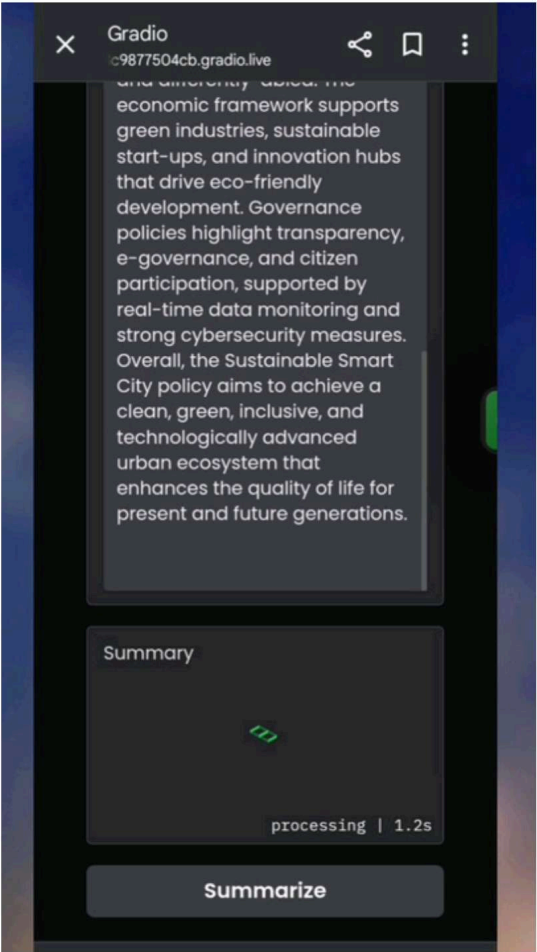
Gradio
c9877504cb.gradio.live

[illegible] economic framework supports green industries, sustainable start-ups, and innovation hubs that drive eco-friendly development. Governance policies highlight transparency, e-governance, and citizen participation, supported by real-time data monitoring and strong cybersecurity measures. Overall, the Sustainable Smart City policy aims to achieve a clean, green, inclusive, and technologically advanced urban ecosystem that enhances the quality of life for present and future generations.

Summary

processing | 1.2s

Summarize